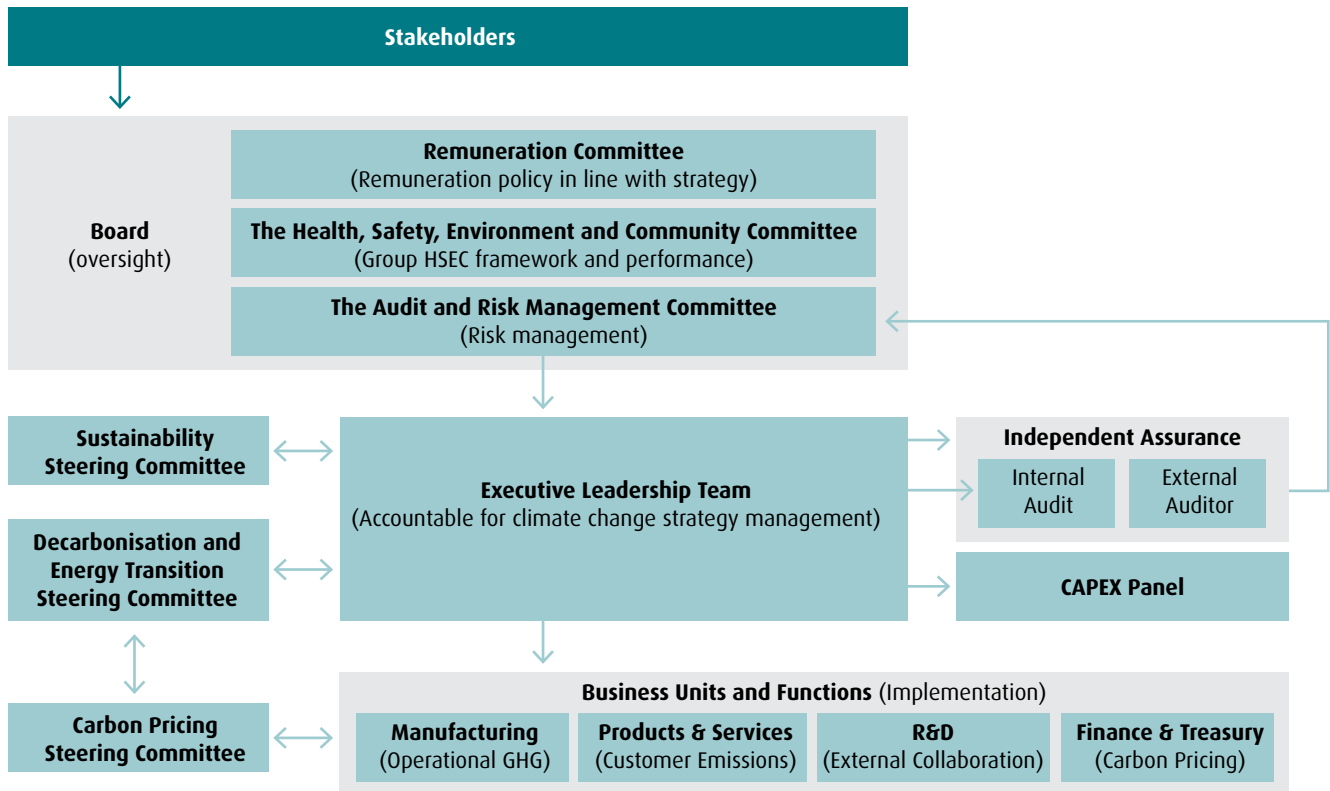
Stakeholders

Board
(oversight)

Remuneration Committee
(Remuneration policy in line with strategy)

The Health, Safety, Environment and Community Committee
(Group HSEC framework and performance)

The Audit and Risk Management Committee
(Risk management)

Sustainability Steering Committee

Decarbonisation and Energy Transition Steering Committee

Carbon Pricing Steering Committee

Executive Leadership Team
(Accountable for climate change strategy management)

Independent Assurance

Internal Audit

External Auditor

CAPEX Panel

Business Units and Functions (Implementation)

Manufacturing
(Operational GHG)

Products & Services
(Customer Emissions)

R&D
(External Collaboration)

Finance & Treasury
(Carbon Pricing)